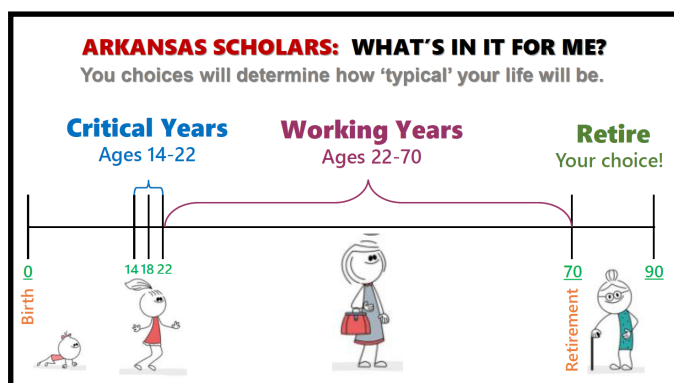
ARKANSAS SCHOLARS: WHAT'S IN IT FOR ME?
You choices will determine how 'typical' your life will be.

Critical Years
Ages 14-22

Working Years
Ages 22-70

Retire
Your choice!

0
Birth

14 18 22

70
Retirement

90